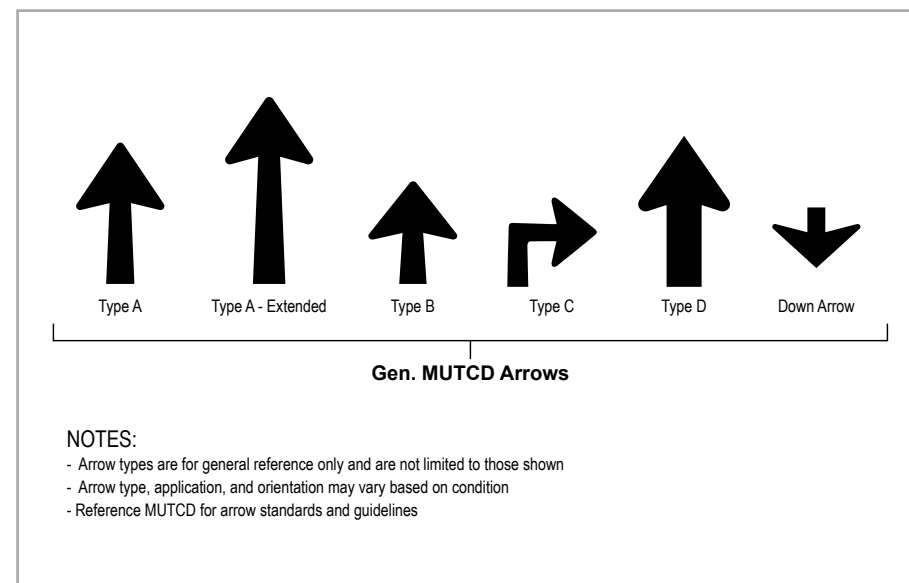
Type A
Type A - Extended
Type B
Type C
Type D
Down Arrow

Gen. MUTCD Arrows

NOTES:
- Arrow types are for general reference only and are not limited to those shown
- Arrow type, application, and orientation may vary based on condition
- Reference MUTCD for arrow standards and guidelines